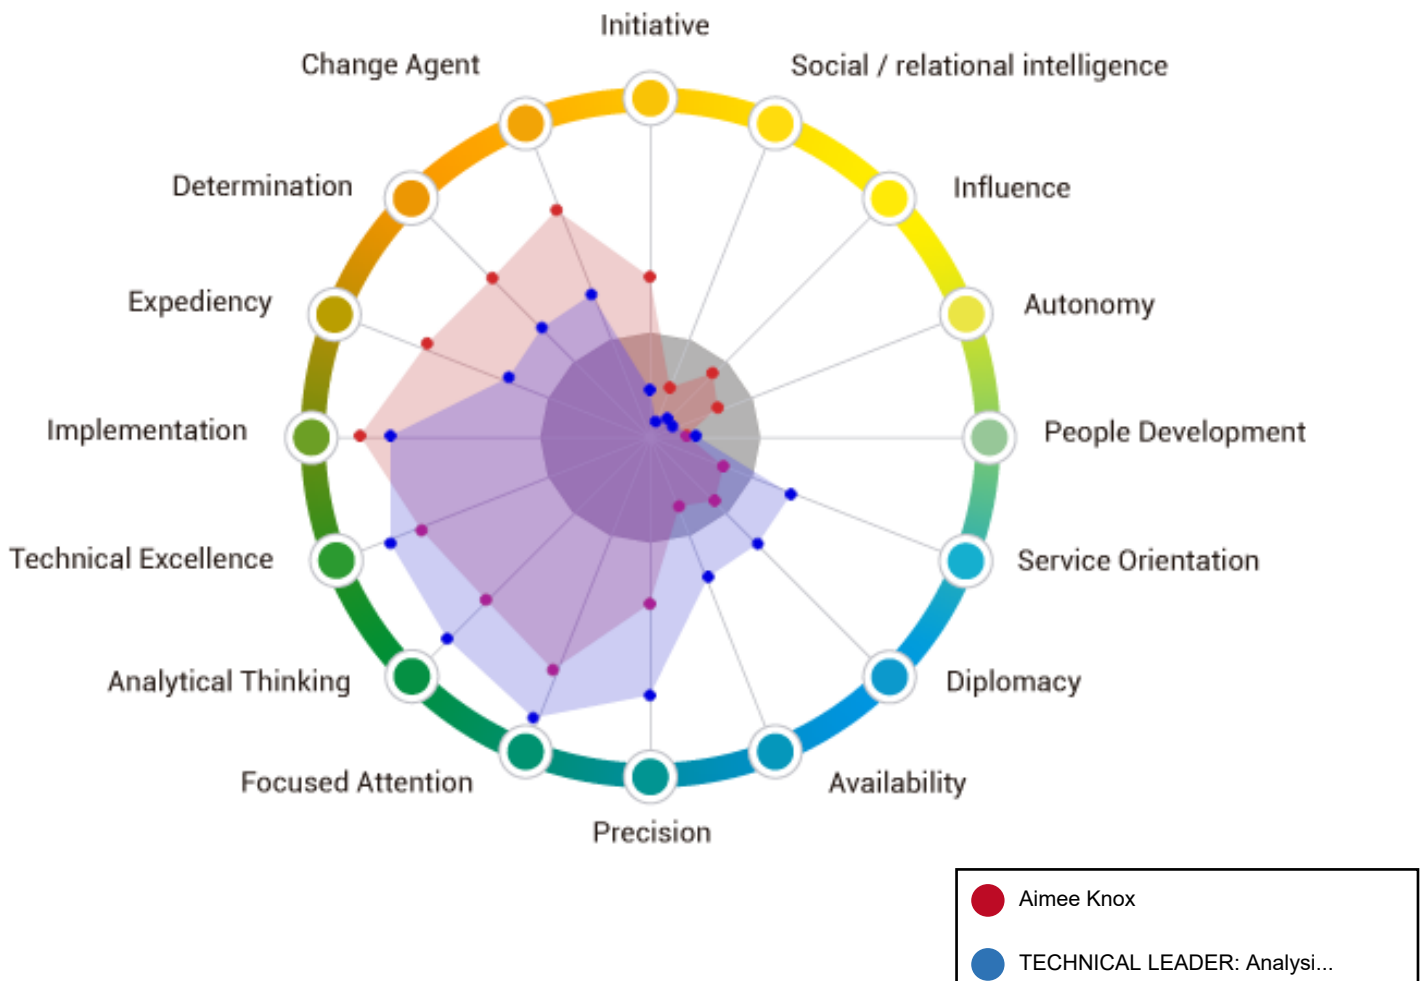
Initiative

Social / relational intelligence

Influence

Autonomy

People Development

Service Orientation

Diplomacy

Availability

Precision

Focused Attention

Analytical Thinking

Technical Excellence

Implementation

Expediency

Determination

Change Agent

Aimee Knox

TECHNICAL LEADER: Analysi...